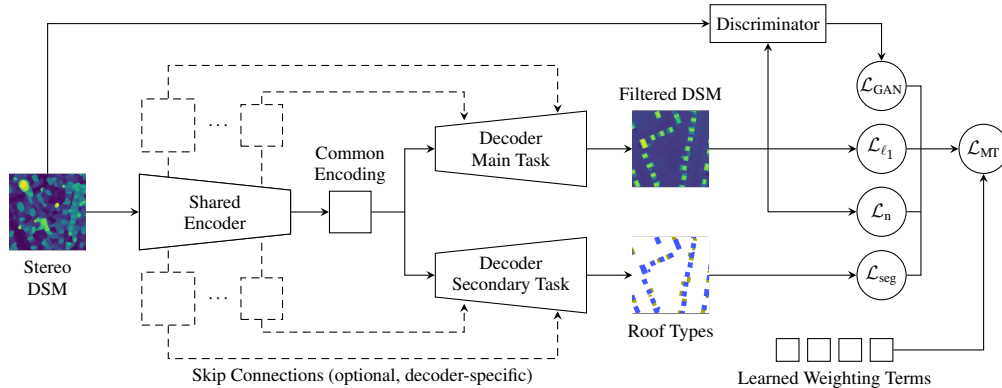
Discriminator

Filtered DSM

$\mathcal{L}_{\text{GAN}}$

$\mathcal{L}_{\ell_1}$

$\mathcal{L}_{\text{MT}}$

$\mathcal{L}_{\text{n}}$

$\mathcal{L}_{\text{seg}}$

Common Encoding

Decoder Main Task

Shared Encoder

Decoder Secondary Task

Stereo DSM

Roof Types

Skip Connections (optional, decoder-specific)

Learned Weighting Terms

...

...